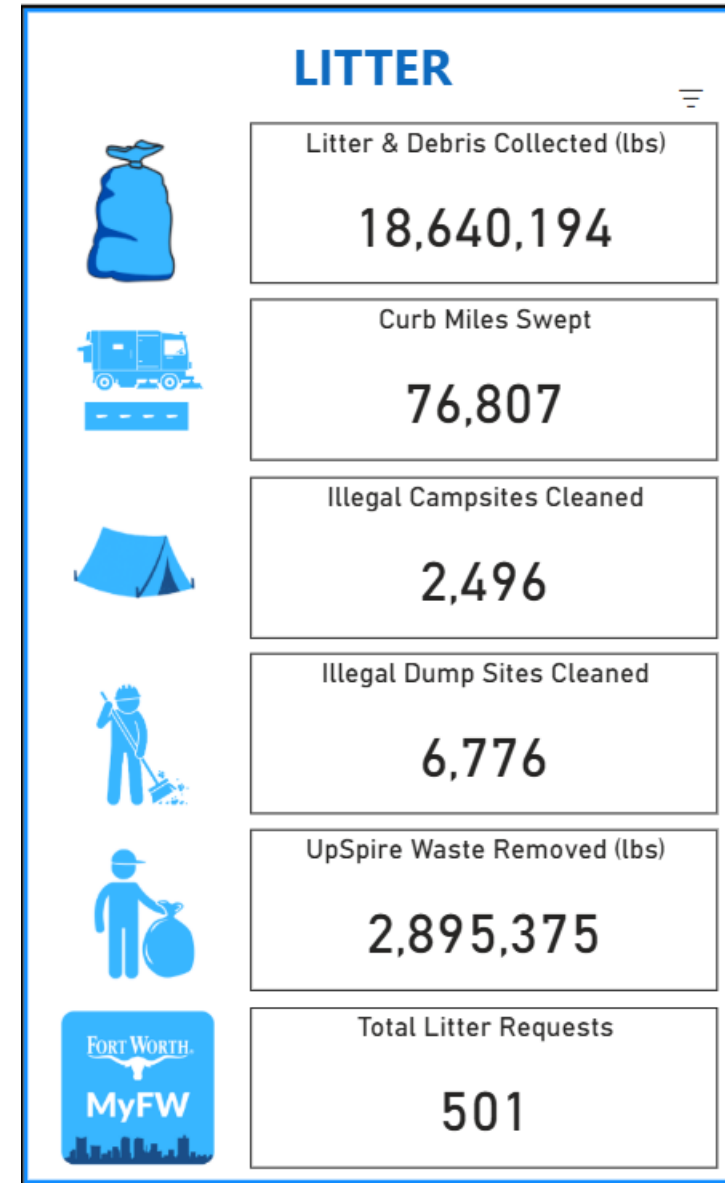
LITTER

Litter & Debris Collected (lbs)

18,640,194

Curb Miles Swept

76,807

Illegal Campsites Cleaned

2,496

Illegal Dump Sites Cleaned

6,776

UpSpire Waste Removed (lbs)

2,895,375

FORT WORTH.

MyFW

Total Litter Requests

501